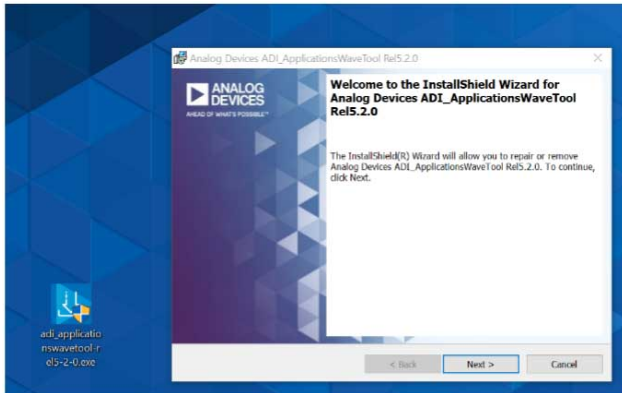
Analog Devices ADI_ApplicationsWaveTool Rel5.2.0

ANALOG DEVICES
AHEAD OF WHAT'S POSSIBLE™

Welcome to the InstallShield Wizard for Analog Devices ADI_ApplicationsWaveTool Rel5.2.0

The InstallShield(R) Wizard will allow you to repair or remove Analog Devices ADI_ApplicationsWaveTool Rel5.2.0. To continue, click Next.

< Back
Next >
Cancel

adi_applicationswavetool-rel5-2-0.exe